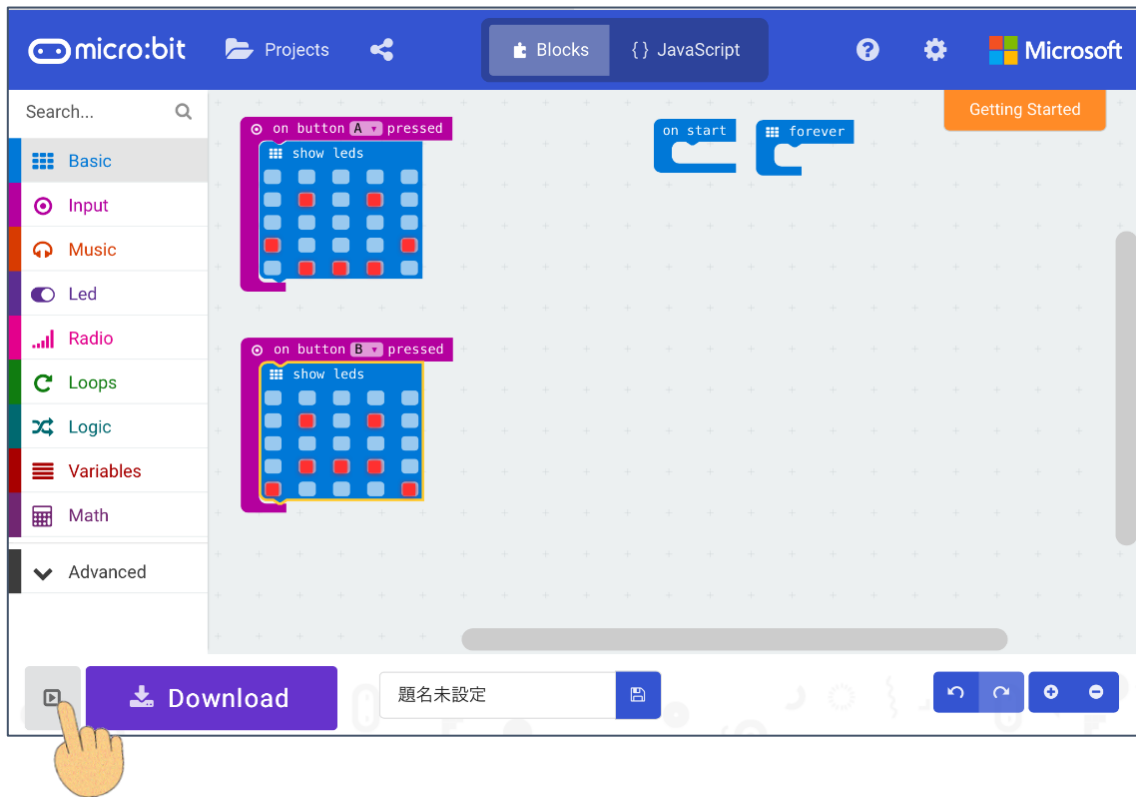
micro:bit
Projects
Blocks
{ } JavaScript
Microsoft
Search...
Basic
Input
Music
Led
Radio
Loops
Logic
Variables
Math
Advanced
Getting Started
on button A pressed
show leds
on start
forever
on button B pressed
show leds
Download
題名未設定